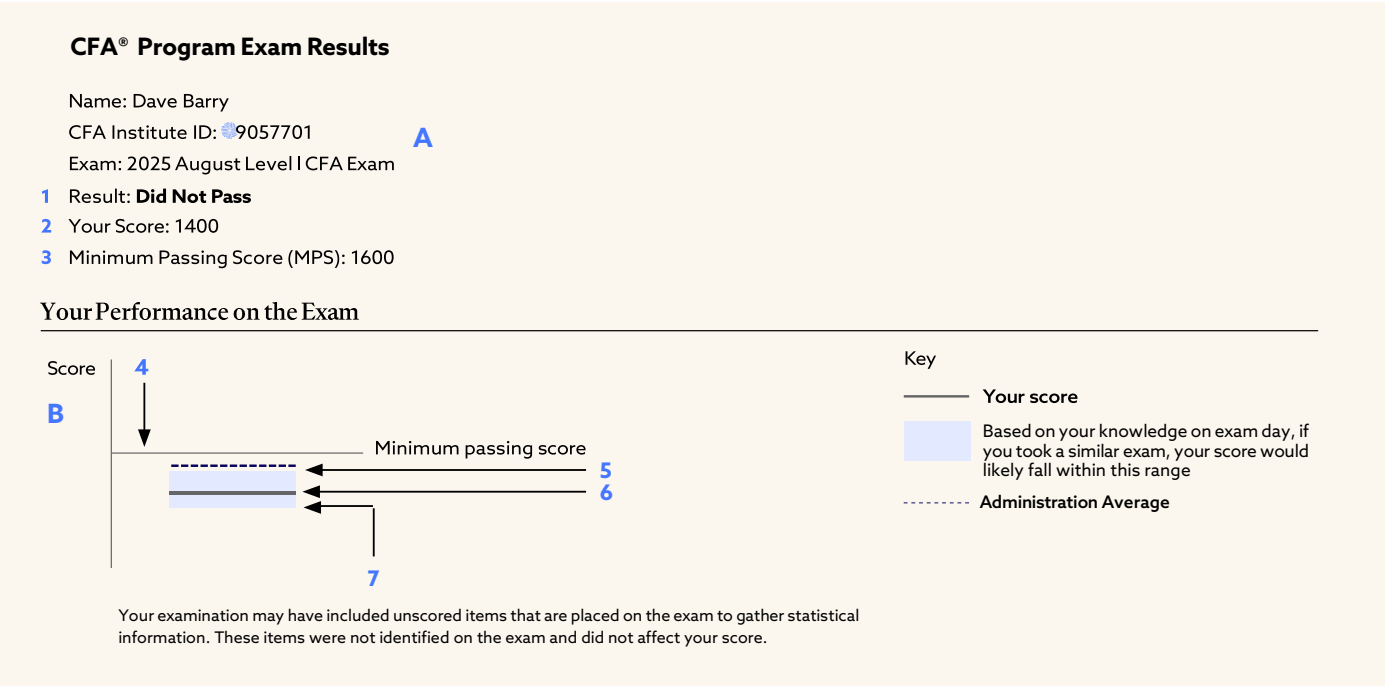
CFA® Program Exam Results

Name: Dave Barry

CFA Institute ID: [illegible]9057701

Exam: 2025 August Level I CFA Exam

A

1 Result: **Did Not Pass**

2 Your Score: 1400

3 Minimum Passing Score (MPS): 1600

Your Performance on the Exam

Score

4

B

Minimum passing score

5

6

7

Key

Your score

Based on your knowledge on exam day, if you took a similar exam, your score would likely fall within this range

Administration Average

Your examination may have included unscored items that are placed on the exam to gather statistical information. These items were not identified on the exam and did not affect your score.